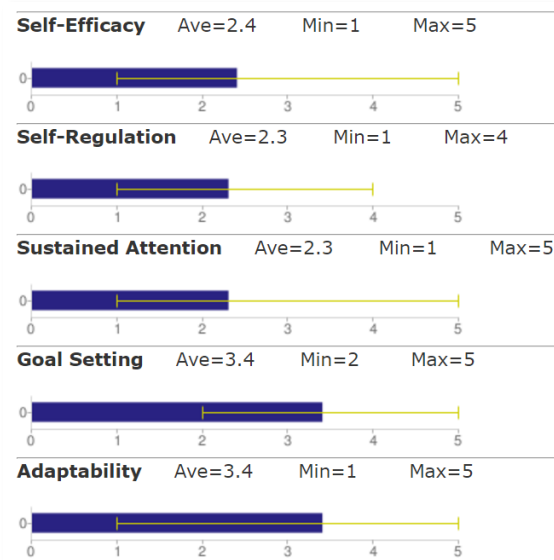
Self-Efficacy Ave=2.4 Min=1 Max=5

0

0 1 2 3 4 5

Self-Regulation Ave=2.3 Min=1 Max=4

0

0 1 2 3 4 5

Sustained Attention Ave=2.3 Min=1 Max=5

0

0 1 2 3 4 5

Goal Setting Ave=3.4 Min=2 Max=5

0

0 1 2 3 4 5

Adaptability Ave=3.4 Min=1 Max=5

0

0 1 2 3 4 5